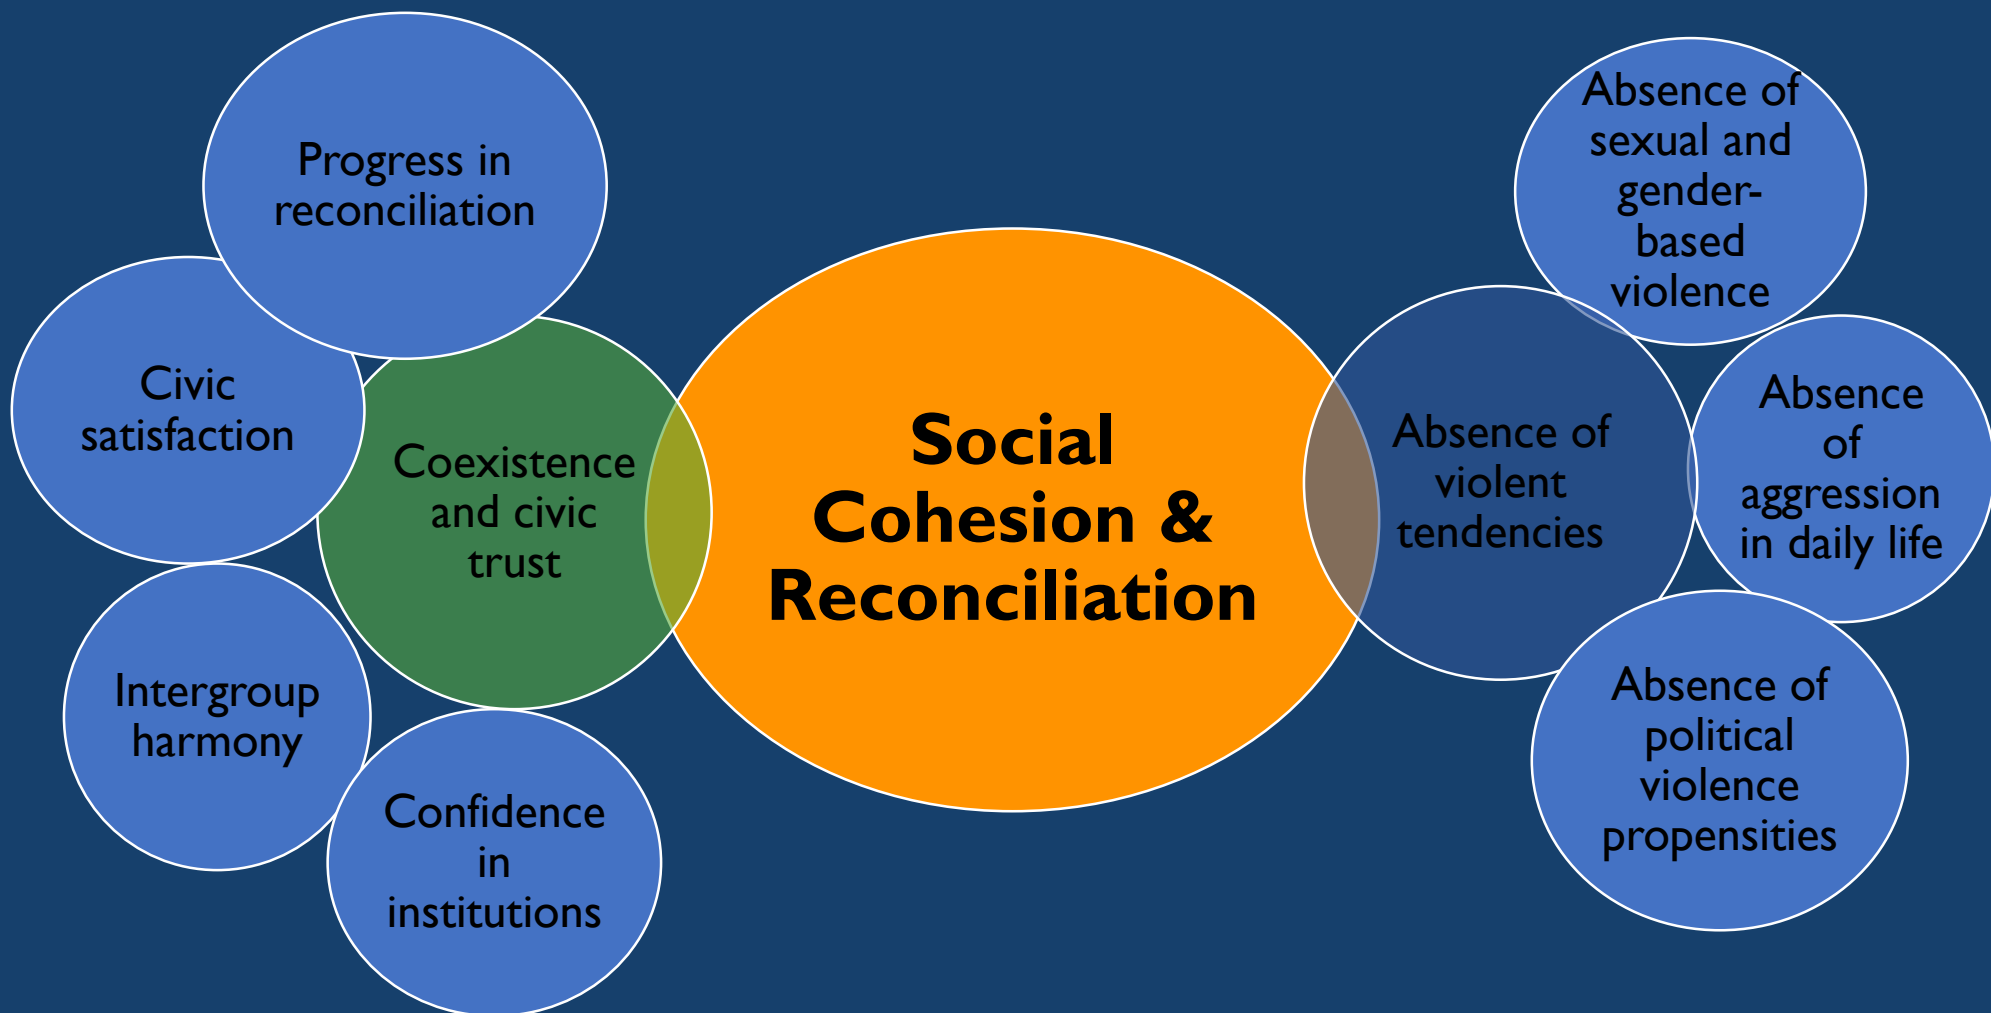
Progress in reconciliation

Civic satisfaction

Coexistence and civic trust

Intergroup harmony

Confidence in institutions

Social Cohesion & Reconciliation

Absence of sexual and gender-based violence

Absence of violent tendencies

Absence of aggression in daily life

Absence of political violence propensities